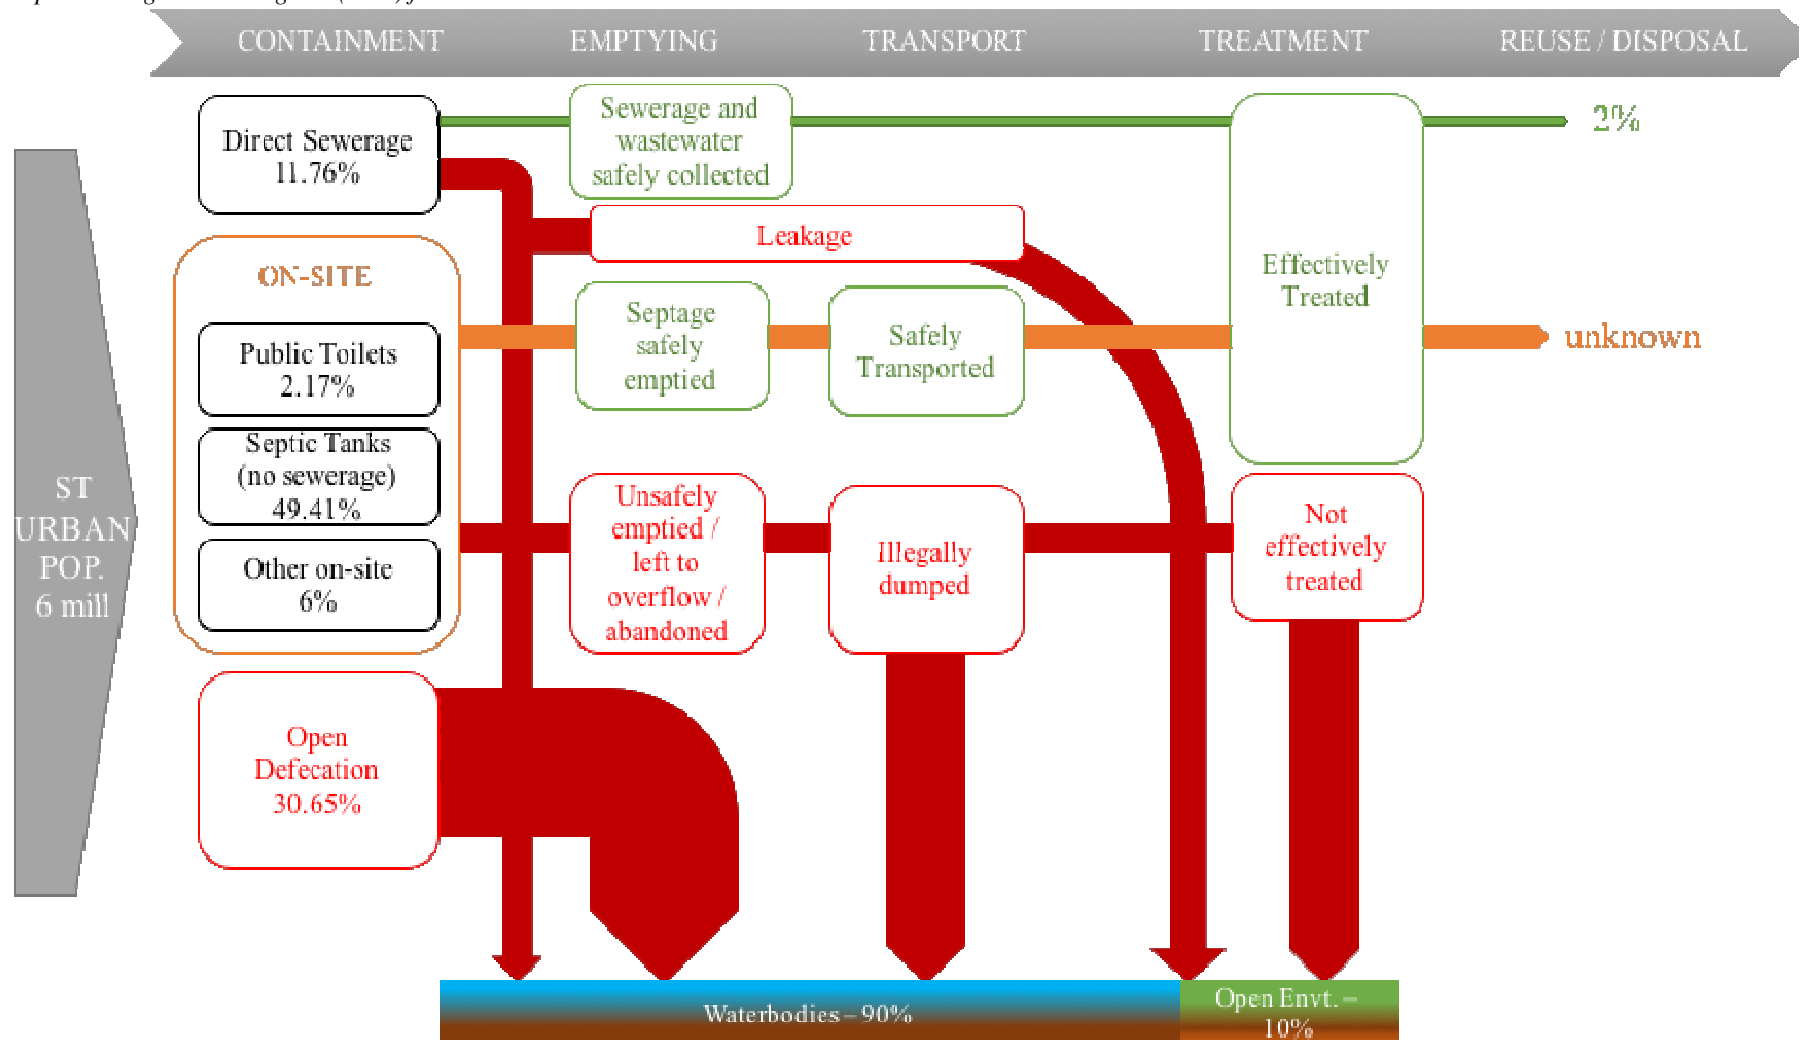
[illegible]

CONTAINMENT EMPTYING TRANSPORT TREATMENT REUSE / DISPOSAL

ST URBAN POP. 6 mill

Direct Sewerage 11.76%

Sewerage and wastewater safely collected

2%

Leakage

ON-SITE

Public Toilets 2.17%

Septic Tanks (no sewerage) 49.41%

Other on-site 6%

Septage safely emptied

Safely Transported

Effectively Treated

unknown

Unsafely emptied / left to overflow / abandoned

Illegally dumped

Not effectively treated

Open Defecation 30.65%

Waterbodies – 90%

Open Envt. – 10%